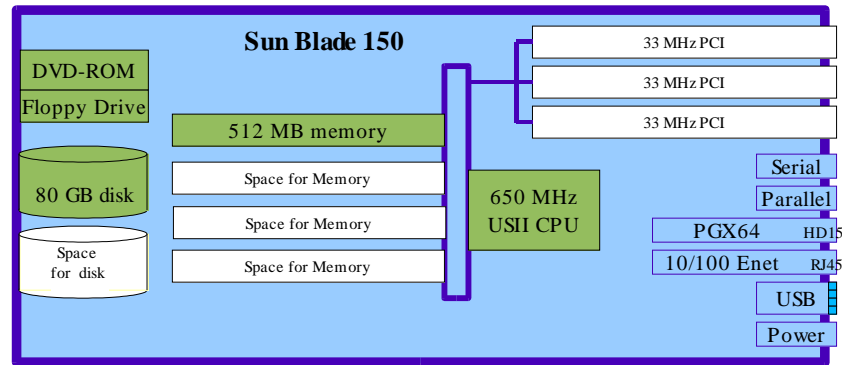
Sun Blade 150

DVD-ROM

Floppy Drive

80 GB disk

Space for disk

512 MB memory

Space for Memory

Space for Memory

Space for Memory

650 MHz USII CPU

33 MHz PCI

33 MHz PCI

33 MHz PCI

Serial

Parallel

PGX64 HD15

10/100 Enet RJ45

USB

Power